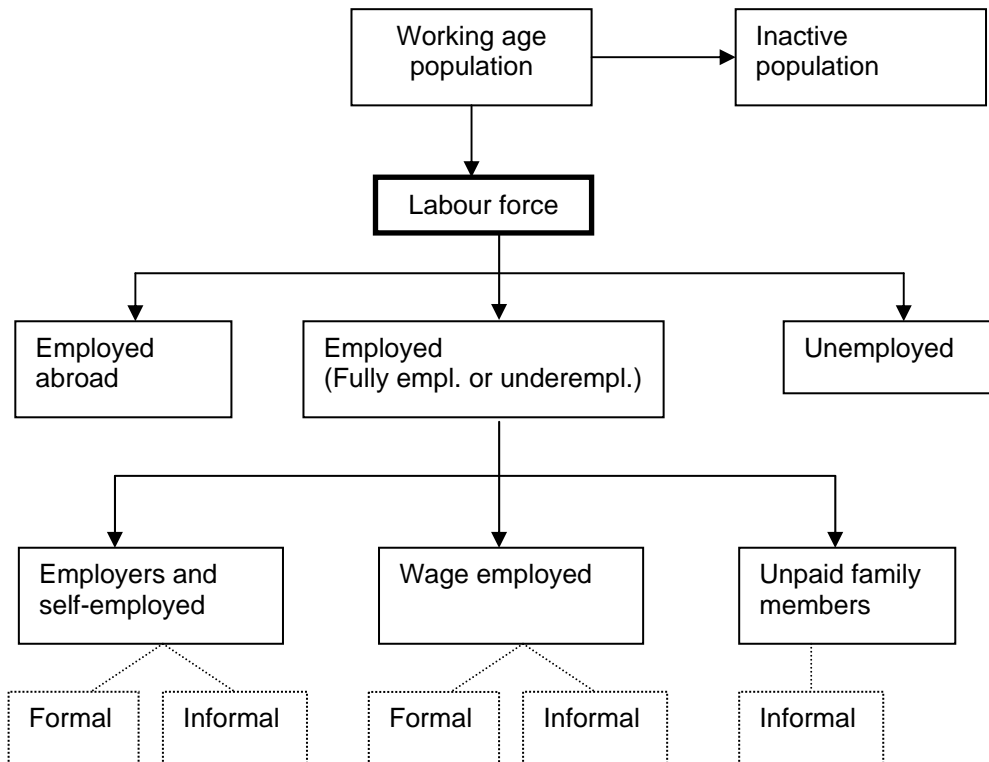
Working age population

Inactive population

Labour force

Employed abroad

Employed (Fully empl. or underempl.)

Unemployed

Employers and self-employed

Wage employed

Unpaid family members

Formal

Informal

Formal

Informal

Informal